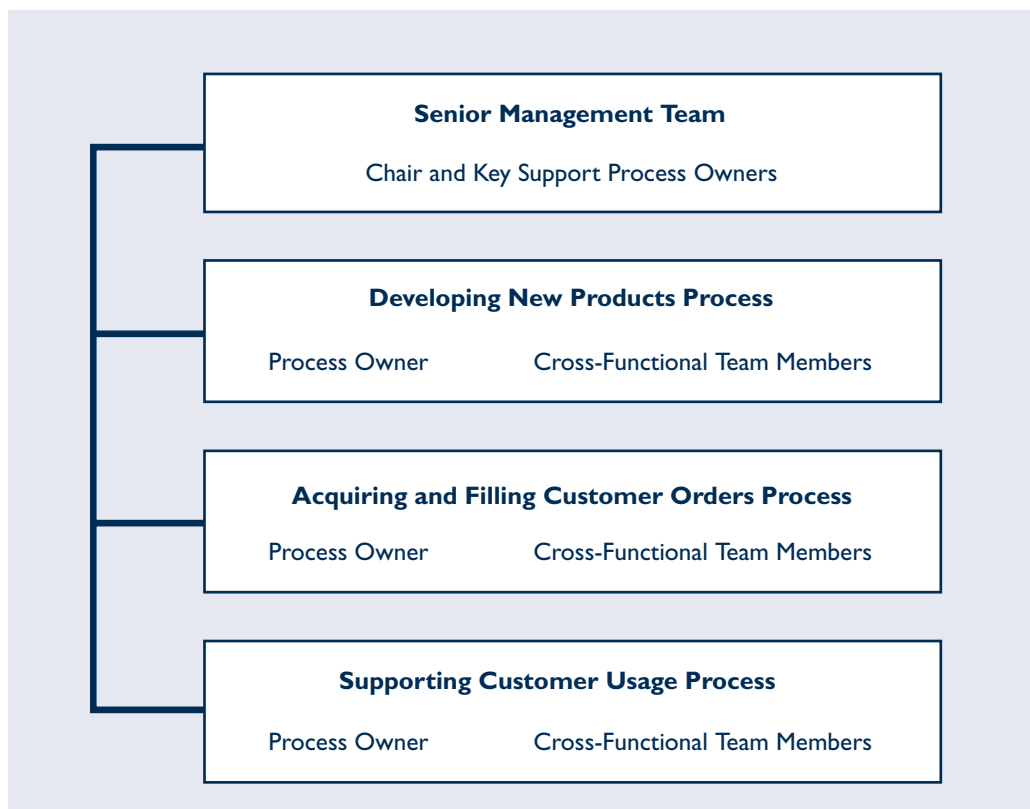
Senior Management Team

Chair and Key Support Process Owners

Developing New Products Process

Process Owner

Cross-Functional Team Members

Acquiring and Filling Customer Orders Process

Process Owner

Cross-Functional Team Members

Supporting Customer Usage Process

Process Owner

Cross-Functional Team Members